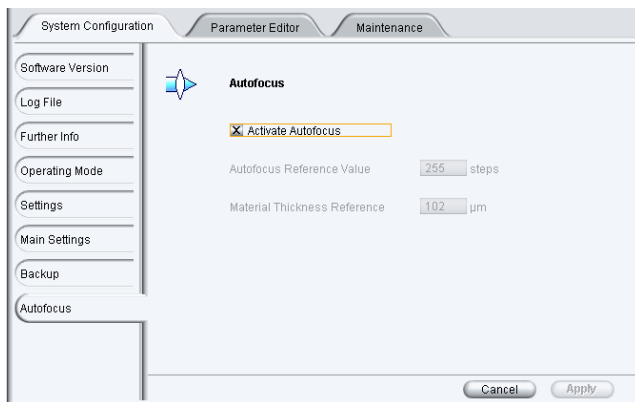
System Configuration

Parameter Editor

Maintenance

Software Version

Log File

Further Info

Operating Mode

Settings

Main Settings

Backup

Autofocus

Autofocus

X Activate Autofocus

Autofocus Reference Value 255 steps

Material Thickness Reference 102 µm

Cancel

Apply